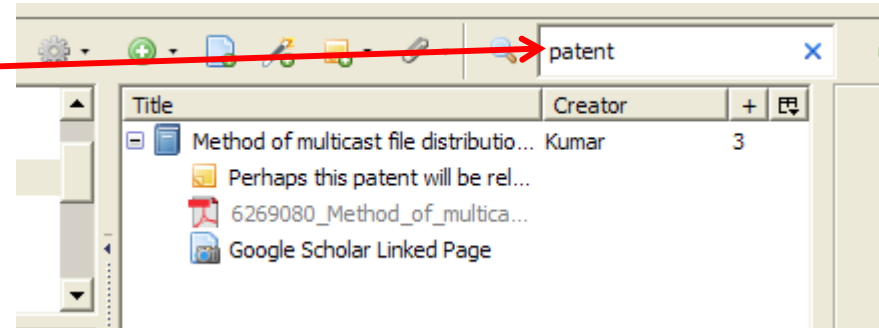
patent ×

| Title | Creator | + |
|---|---|---|
| Method of multicast file distributio... | Kumar | 3 |
| Perhaps this patent will be rel... | | |
| 6269080_Method_of_multica... | | |
| Google Scholar Linked Page | | |